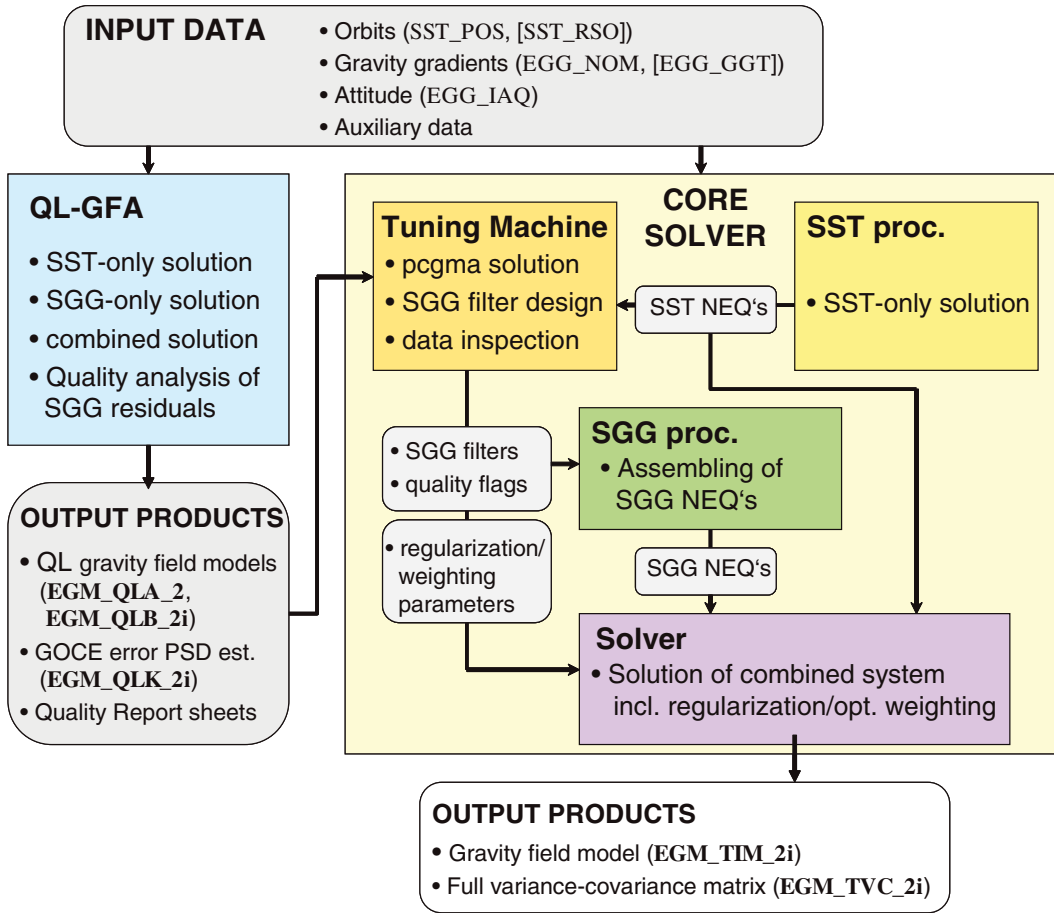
INPUT DATA
• Orbits (SST_POS, [SST_RSO])
• Gravity gradients (EGG_NOM, [EGG_GGT])
• Attitude (EGG_IAQ)
• Auxiliary data

QL-GFA
• SST-only solution
• SGG-only solution
• combined solution
• Quality analysis of SGG residuals

OUTPUT PRODUCTS
• QL gravity field models (EGM_QLA_2, EGM_QLB_2i)
• GOCE error PSD est. (EGM_QLK_2i)
• Quality Report sheets

CORE SOLVER

Tuning Machine
• pcgma solution
• SGG filter design
• data inspection

SST proc.
• SST-only solution

SST NEQ's

• SGG filters
• quality flags

SGG proc.
• Assembling of SGG NEQ's

• regularization/ weighting parameters

SGG NEQ's

Solver
• Solution of combined system incl. regularization/opt. weighting

OUTPUT PRODUCTS
• Gravity field model (EGM_TIM_2i)
• Full variance-covariance matrix (EGM_TVC_2i)